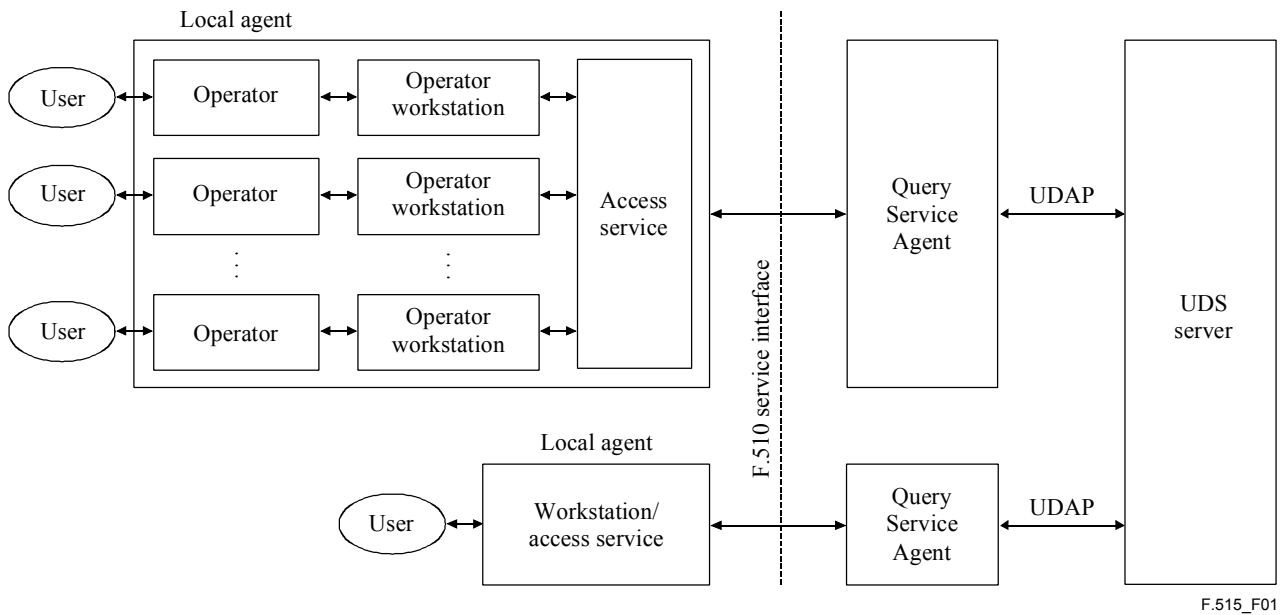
Local agent

User
Operator
Operator workstation

User
Operator
Operator workstation

Access service

User
Operator
Operator workstation

F.510 service interface

Query Service Agent

UDAP

UDS server

Local agent

User
Workstation/ access service

Query Service Agent

UDAP

F.515_F01